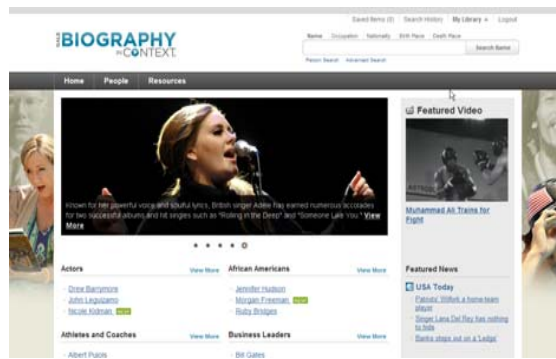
Saved Items (0) Search History My Library Logout

BIOGRAPHY IN CONTEXT

Name Occupation Nationality Birth Place Death Place

Search Name

Person Search Advanced Search

Home People Resources

Known for her powerful voice and soulful lyrics, British singer Adele has earned numerous accolades for two successful albums and hit singles such as "Rolling in the Deep" and "Someone Like You." View More

Featured Video

Muhammad Ali Trains for Fight

Actors View More
Drew Barrymore
John Leguizamo
Nicole Kidman NEW

African Americans View More
Jennifer Hudson
Morgan Freeman NEW
Ruby Bridges

Featured News

USA Today
Patriots' Wilfork a home-team player
Singer Lana Del Rey has nothing to hide
Banks stays out on a 'Ledge'

Athletes and Coaches View More
Albert Pujols

Business Leaders View More
Bill Gates